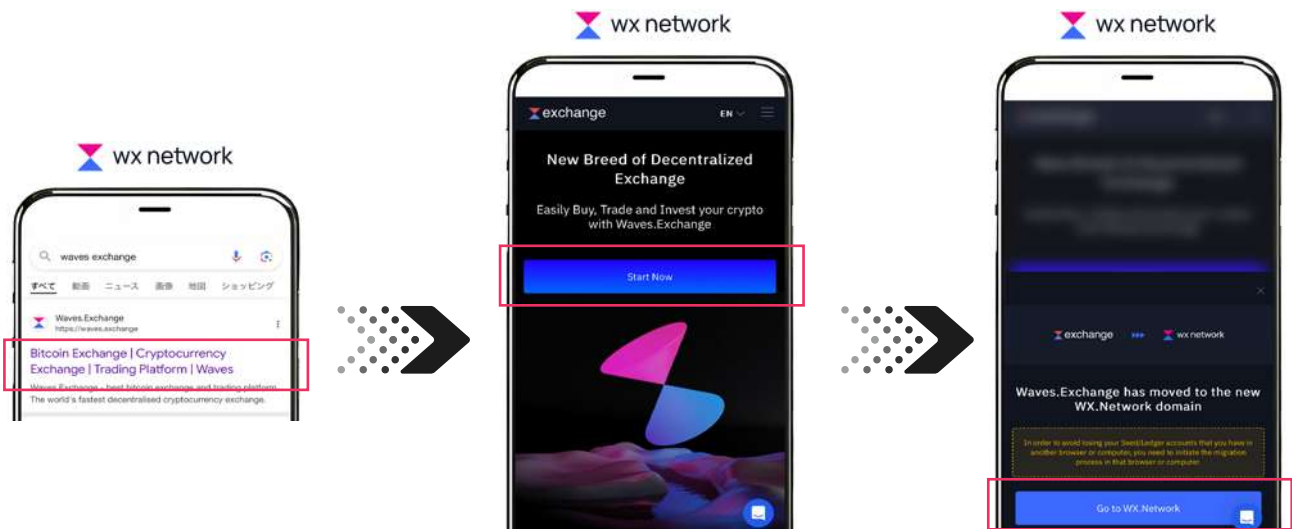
wx network

waves exchange

すべて 動画 ニュース 画像 地図 ショッピング

Waves.Exchange
https://waves.exchange

Bitcoin Exchange | Cryptocurrency Exchange | Trading Platform | Waves

Waves.Exchange – best bitcoin exchange and trading platform. The world's fastest decentralised cryptocurrency exchange.

wx network

exchange EN

New Breed of Decentralized Exchange

Easily Buy, Trade and Invest your crypto with Waves.Exchange

Start Now

wx network

exchange wx network

Waves.Exchange has moved to the new WX.Network domain

In order to avoid losing your Seed/Ledger accounts that you have in another browser or computer, you need to initiate the migration process in that browser or computer.

Go to WX.Network